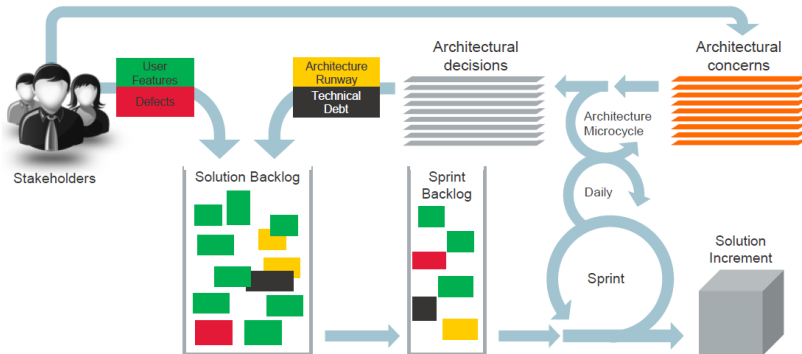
User Features

Defects

Architecture Runway

Technical Debt

Architectural decisions

Architectural concerns

Stakeholders

Solution Backlog

Sprint Backlog

Architecture Microcycle

Daily

Sprint

Solution Increment